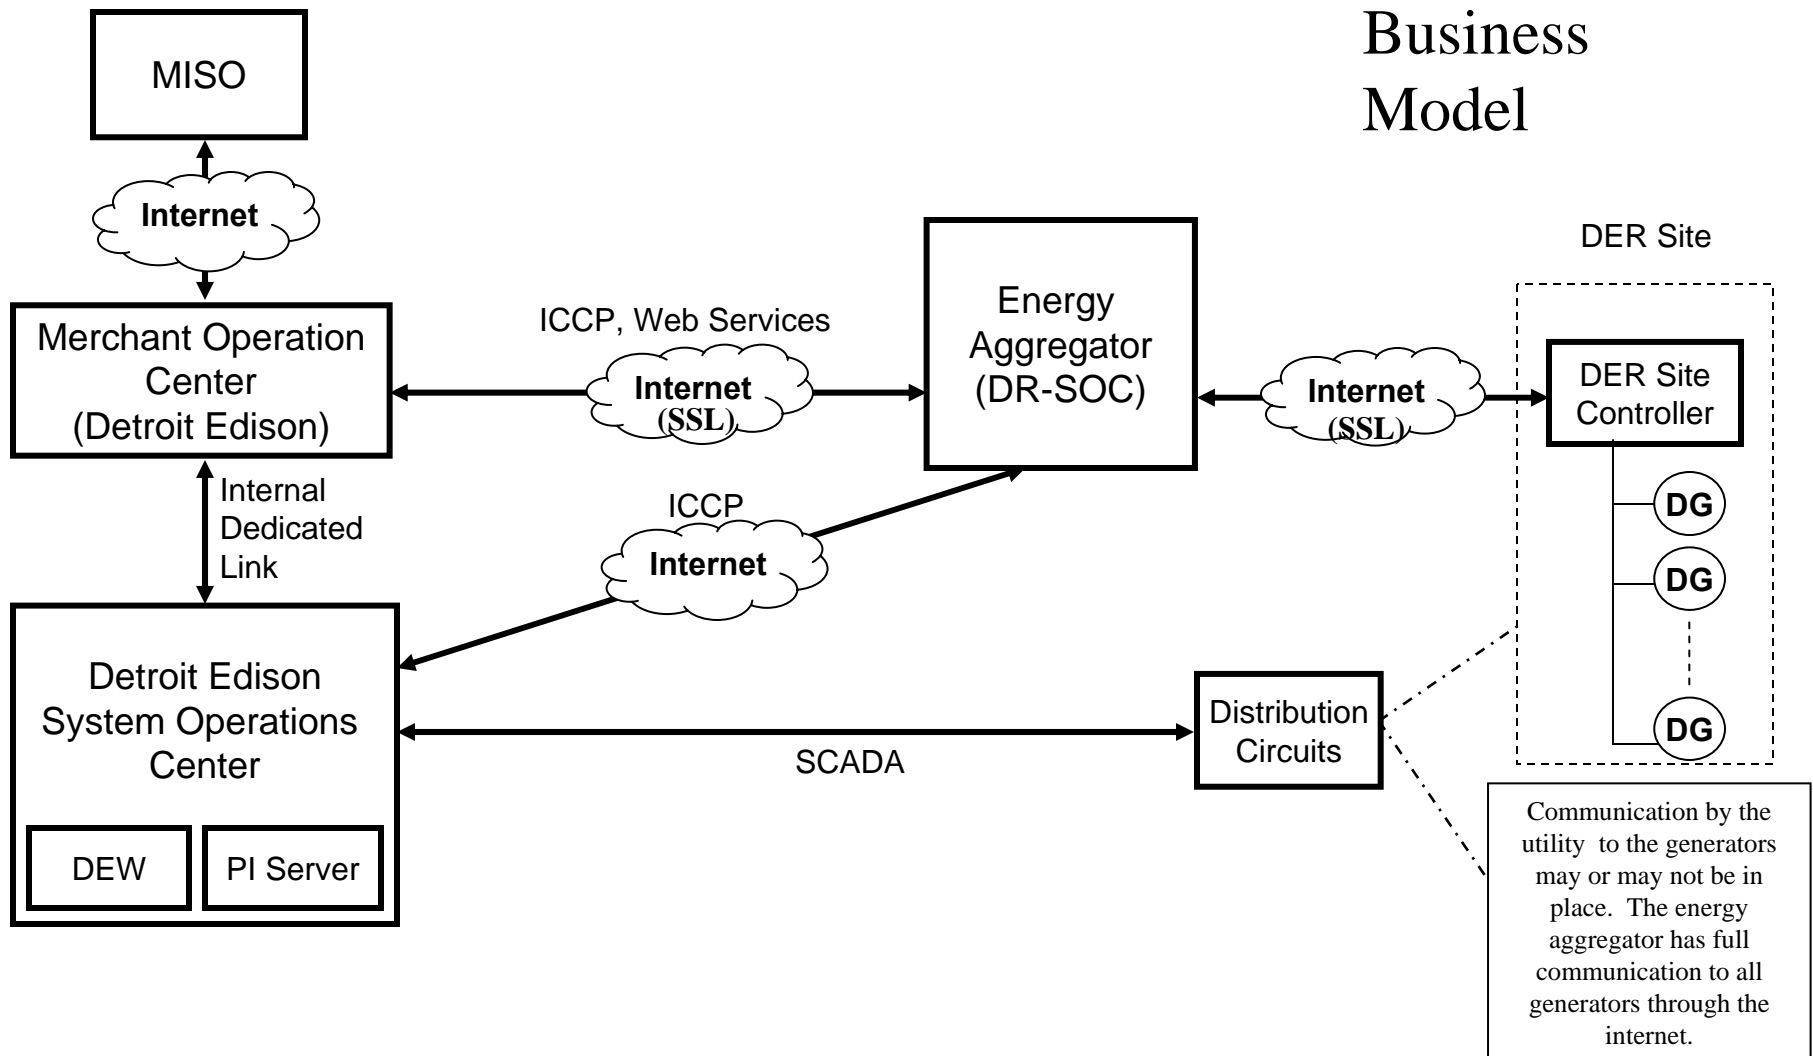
Business Model

MISO

Internet

Merchant Operation Center (Detroit Edison)

ICCP, Web Services

Internet (SSL)

Energy Aggregator (DR-SOC)

Internet (SSL)

DER Site

DER Site Controller

DG

DG

DG

Internal Dedicated Link

ICCP

Internet

Detroit Edison System Operations Center

DEW

PI Server

SCADA

Distribution Circuits

Communication by the utility to the generators may or may not be in place. The energy aggregator has full communication to all generators through the internet.